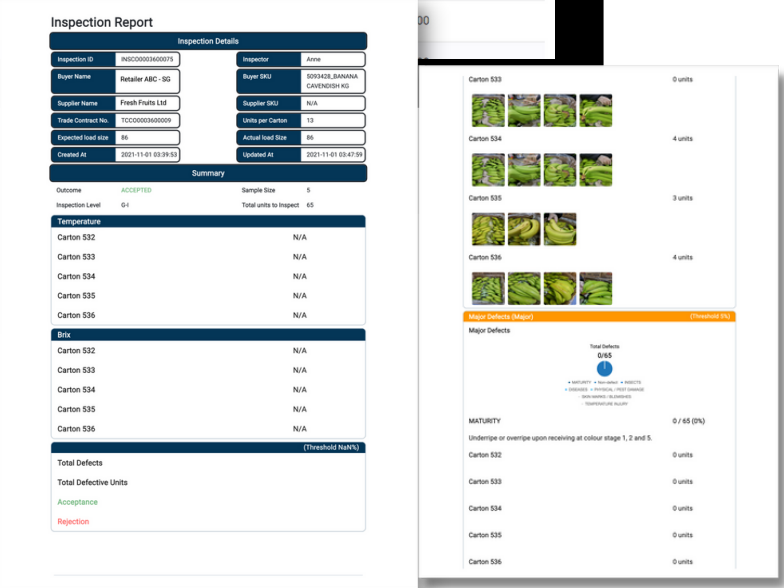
Inspection Report

Inspection Details

| Inspection ID | INSCO0003600075 | Inspector | Anne |
|---|---|---|---|
| Buyer Name | Retailer ABC - SG | Buyer SKU | 5093428_BANANA CAVENDISH KG |
| Supplier Name | Fresh Fruits Ltd | Supplier SKU | N/A |
| Trade Contract No. | TCCO0003600009 | Units per Carton | 13 |
| Expected load size | 86 | Actual load Size | 86 |
| Created At | 2021-11-01 03:39:53 | Updated At | 2021-11-01 03:47:59 |

Summary

| Outcome | ACCEPTED | Sample Size | 5 |
|---|---|---|---|
| Inspection Level | G-I | Total units to Inspect | 65 |

Temperature

| Carton 532 | N/A |
|---|---|
| Carton 533 | N/A |
| Carton 534 | N/A |
| Carton 535 | N/A |
| Carton 536 | N/A |

Brix

| Carton 532 | N/A |
|---|---|
| Carton 533 | N/A |
| Carton 534 | N/A |
| Carton 535 | N/A |
| Carton 536 | N/A |

(Threshold NaN%)

Total Defects

Total Defective Units

Acceptance

Rejection

00

Carton 533 0 units

Carton 534 4 units

Carton 535 3 units

Carton 536 4 units

Major Defects (Major) (Threshold 0%)

Major Defects

Total Defects
0/65

MATURITY Non-defect INSECTS BRUISES PHYSICAL / PEST DAMAGE SKIN MARKS / BLEMISHES TEMPERATURE INJURY

MATURITY 0 / 65 (0%)

Underripe or overripe upon receiving at colour stage 1, 2 and 5.

| Carton 532 | 0 units |
|---|---|
| Carton 533 | 0 units |
| Carton 534 | 0 units |
| Carton 535 | 0 units |
| Carton 536 | 0 units |